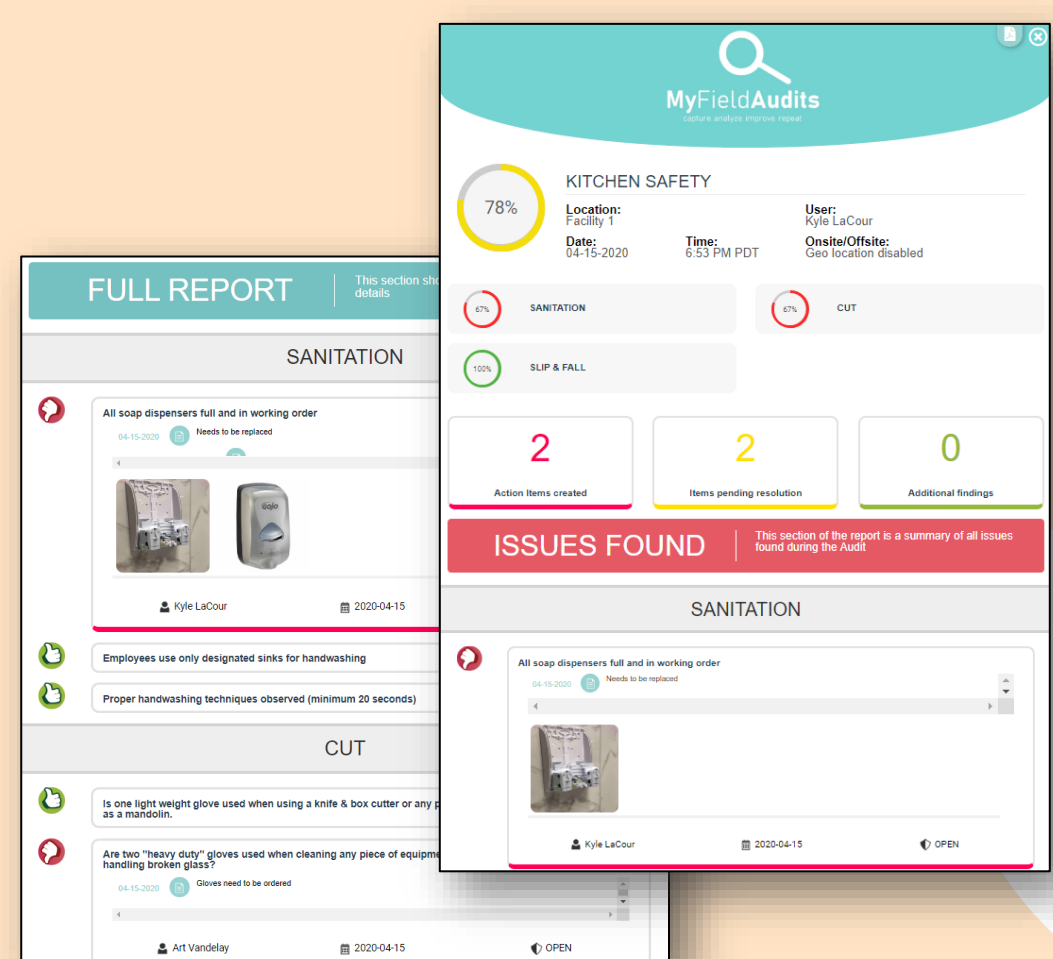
MyFieldAudits

capture analyze improve repeat

78%

KITCHEN SAFETY

Location:
Facility 1

User:
Kyle LaCour

Date:
04-15-2020

Time:
6:53 PM PDT

Onsite/Offsite:
Geo location disabled

67% SANITATION

67% CUT

100% SLIP & FALL

2
Action Items created

2
Items pending resolution

0
Additional findings

ISSUES FOUND

This section of the report is a summary of all issues found during the Audit

SANITATION

All soap dispensers full and in working order

04-15-2020 Needs to be replaced

Kyle LaCour 2020-04-15 OPEN

FULL REPORT

This section sho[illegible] details

SANITATION

All soap dispensers full and in working order

04-15-2020 Needs to be replaced

Kyle LaCour 2020-04-15

Employees use only designated sinks for handwashing

Proper handwashing techniques observed (minimum 20 seconds)

CUT

Is one light weight glove used when using a knife & box cutter or any p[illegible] as a mandolin.

Are two "heavy duty" gloves used when cleaning any piece of equipme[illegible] handling broken glass?

04-15-2020 Gloves need to be ordered

Art Vandelay 2020-04-15 OPEN